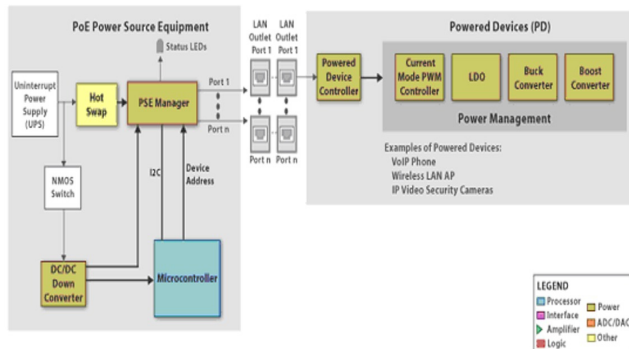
PoE Power Source Equipment

Status LEDs

Uninterrupt Power Supply (UPS)

Hot Swap

PSE Manager

Port 1

Port n

NMOS Switch

I2C

Device Address

DC/DC Down Converter

Microcontroller

LAN Outlet Port 1

LAN Outlet Port 1

Port n

Port n

Powered Devices (PD)

Powered Device Controller

Current Mode PWM Controller

LDO

Buck Converter

Boost Converter

Power Management

Examples of Powered Devices:
VoIP Phone
Wireless LAN AP
IP Video Security Cameras

LEGEND
Processor
Interface
Amplifier
Logic
Power
ADC/DAC
Other